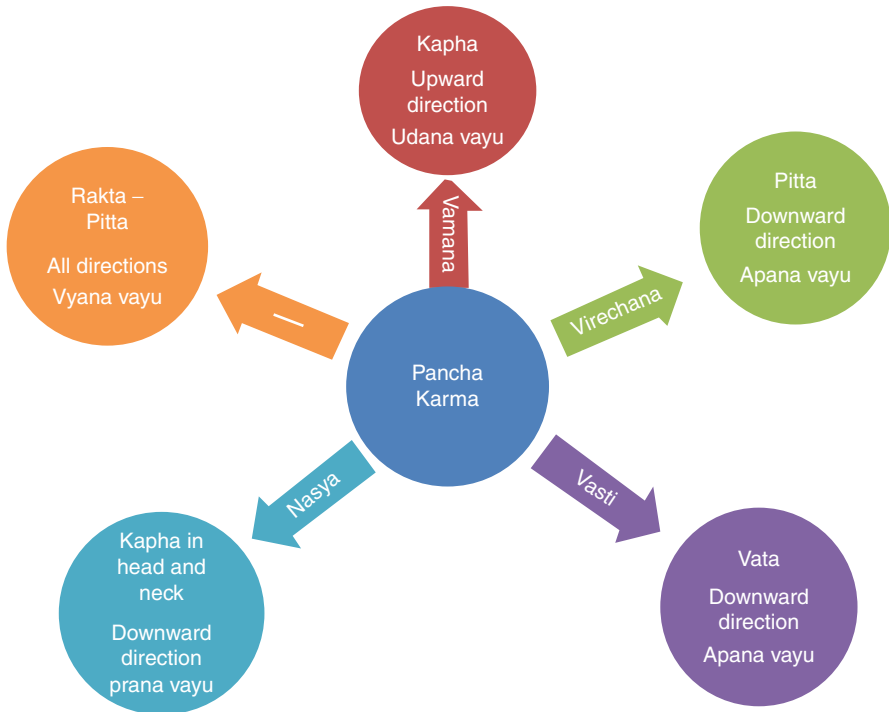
Kapha
Upward direction
Udana vayu

Vamana

Rakta – Pitta
All directions
Vyana vayu

—

Pitta
Downward direction
Apana vayu

Virechana

Pancha Karma

Nasya

Vasti

Kapha in head and neck
Downward direction
prana vayu

Vata
Downward direction
Apana vayu